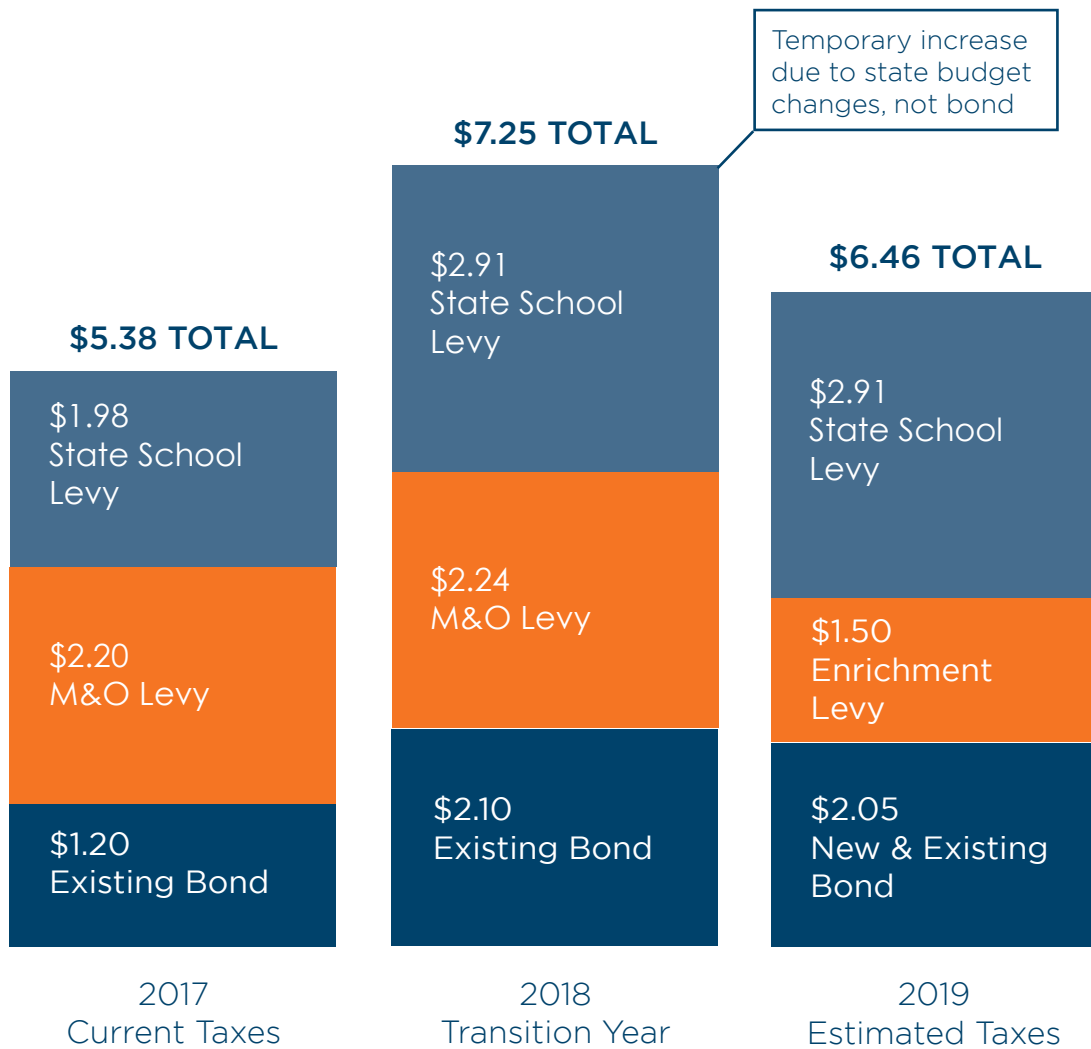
Temporary increase due to state budget changes, not bond

$7.25 TOTAL

$2.91
State School Levy

$2.24
M&O Levy

$2.10
Existing Bond

$6.46 TOTAL

$2.91
State School Levy

$1.50
Enrichment Levy

$2.05
New & Existing Bond

$5.38 TOTAL

$1.98
State School Levy

$2.20
M&O Levy

$1.20
Existing Bond

2017
Current Taxes

2018
Transition Year

2019
Estimated Taxes